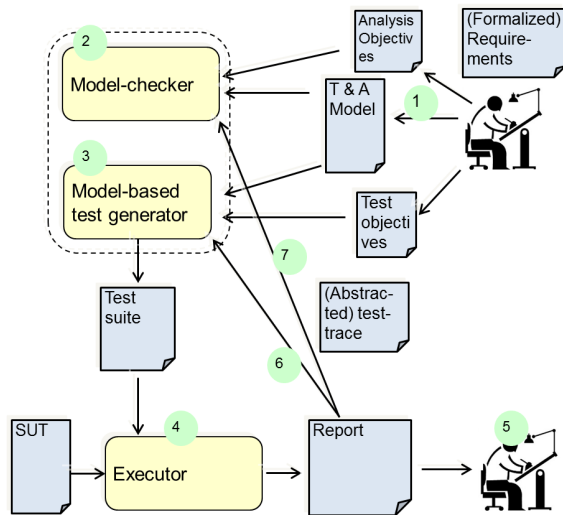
Analysis Objectives

(Formalized) Requirements

2

Model-checker

T & A Model

1

3

Model-based test generator

Test objectives

7

Test suite

(Abstracted) test-trace

6

SUT

4

Executor

Report

5